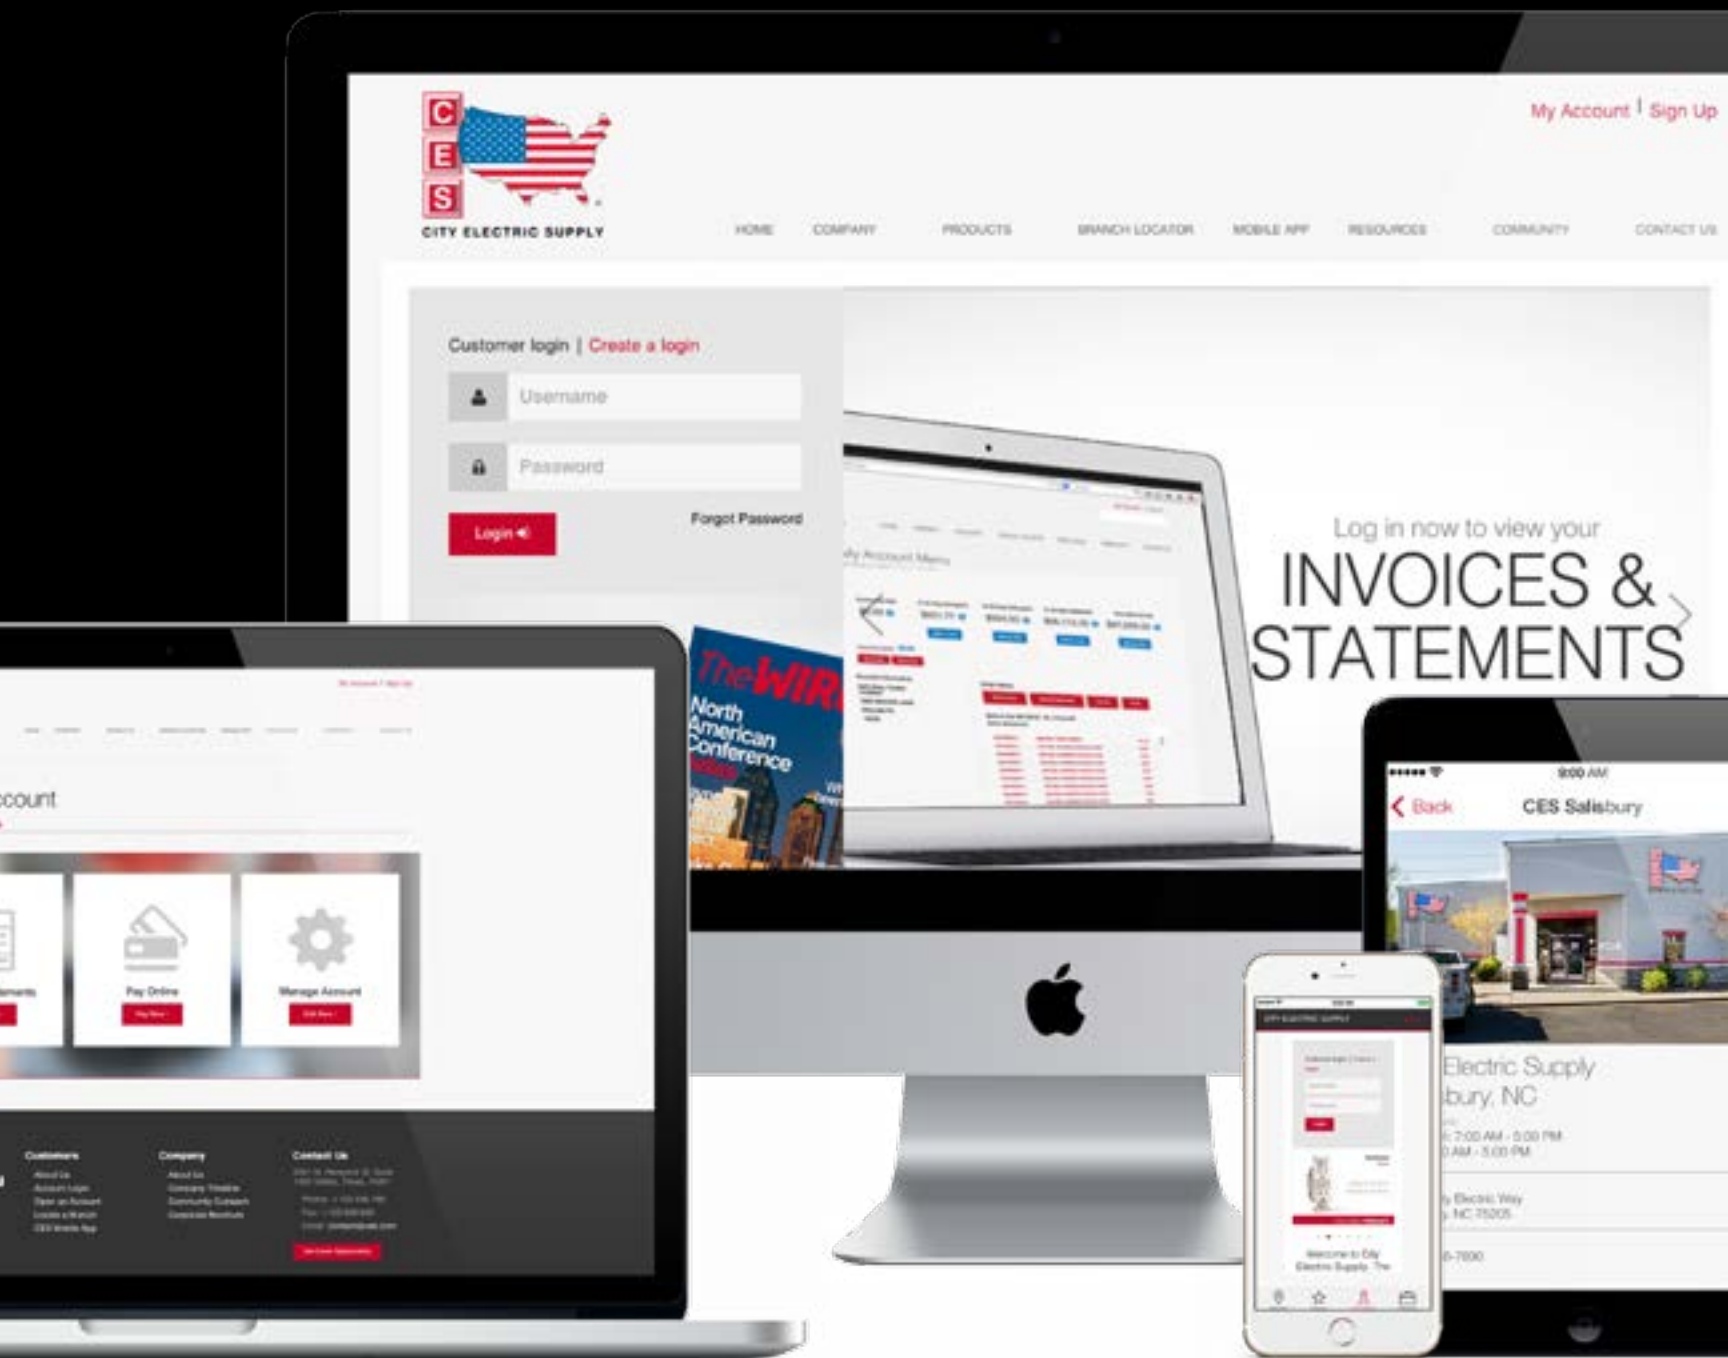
C
E
S
CITY ELECTRIC SUPPLY

My Account | Sign Up

HOME COMPANY PRODUCTS BRANCH LOCATOR MOBILE APP RESOURCES COMMUNITY CONTACT US

Customer login | Create a login

Username

Password

Login

Forgot Password

Log in now to view your
INVOICES & STATEMENTS

TheWIRE
North American Conference

ccount

Pay Online

Manage Account

Customers

Company

Contact Us

Back
CES Salisbury
9:00 AM

Electric Supply
bury, NC
7:00 AM - 5:00 PM
AM - 5:00 PM
Electric Way
NC 75205
-7890